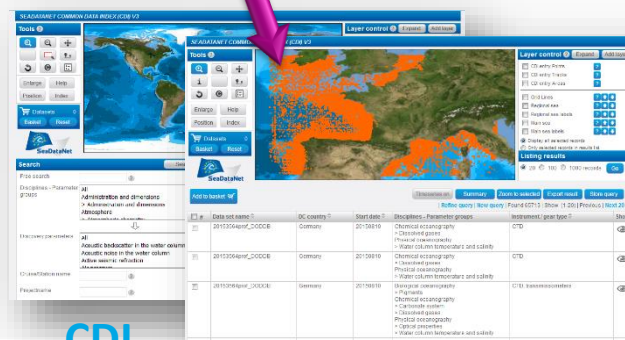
SEADATANET COMMON DATA INDEX (CDI) V3

Tools

Enlarge Help
Position Index

Datasets
Basket Reset

SeaDataNet

Search

Free search

Disciplines - Parameter groups
All
Administration and dimensions
> Administration and dimensions
Atmosphere

Discovery parameters
All
Acoustic backscatter in the water column
Acoustic noise in the water column
Active seismic refraction

Cruise/Station name

Project name

CDI

SEADATANET COMMON DATA INDEX (CDI) V3

Layer control Expand Add layer

Tools

Enlarge Help
Position Index

Datasets
Basket Reset

SeaDataNet

Layer control Expand Add layer
CDI entry Points
CDI entry Tracks
CDI entry Areas
Grid Lines
Regional sea
Regional sea labels
Marsden
Marsden labels
Display all selected records
Only selected records in results list

Listing results
20 100 1000 records Go

Add to basket

Disclaimer etc. Summary Zoom to selected Export result Store query
| Refine query | New query | Found 65713 | Show (1-20) | Previous | Next 20

| # | Data set name | DC country | Start date | Disciplines - Parameter groups | Instrument / gear type | Sho |
|---|---|---|---|---|---|---|
| | 20150804prof_DOOOB | Germany | 20150610 | Chemical oceanography > Dissolved gases Physical oceanography > Water column temperature and salinity | CTD | |
| | 20150806prof_DOOOB | Germany | 20150610 | Chemical oceanography > Dissolved gases Physical oceanography > Water column temperature and salinity | CTD | |
| | 20150806prof_DOOOB | Germany | 20150610 | Biological oceanography > Pigments Chemical oceanography > Carbonate system > Dissolved gases Physical oceanography > Optical properties > Water column temperature and salinity | CTD, transmissometers | |